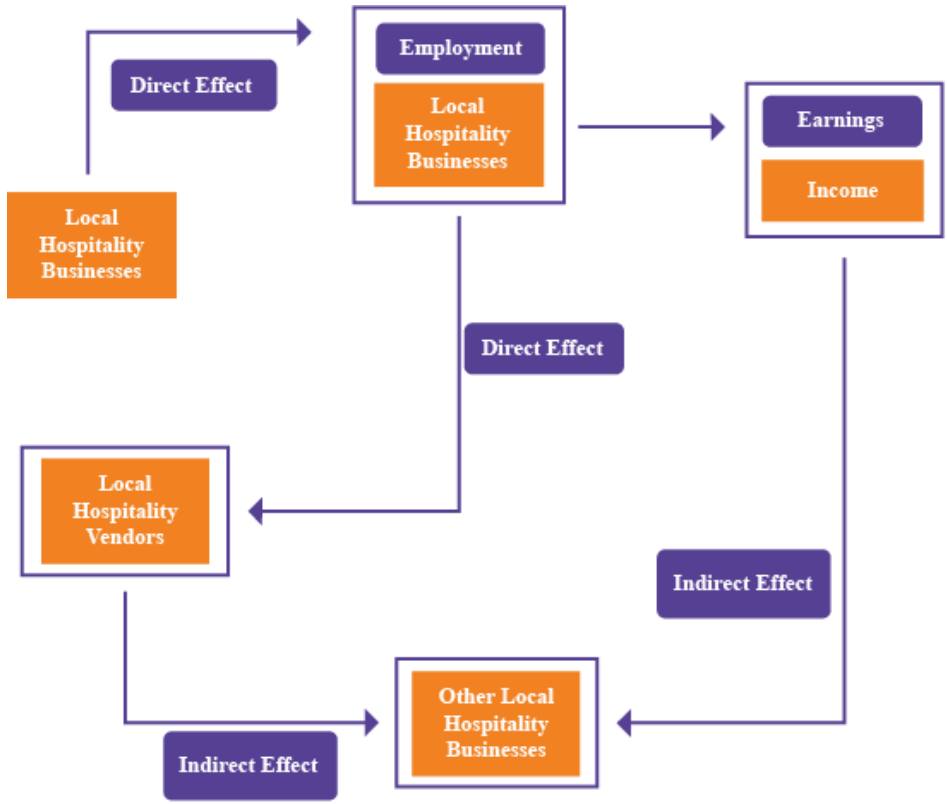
Direct Effect

Employment

Local Hospitality Businesses

Earnings

Income

Local Hospitality Businesses

Direct Effect

Local Hospitality Vendors

Indirect Effect

Other Local Hospitality Businesses

Indirect Effect